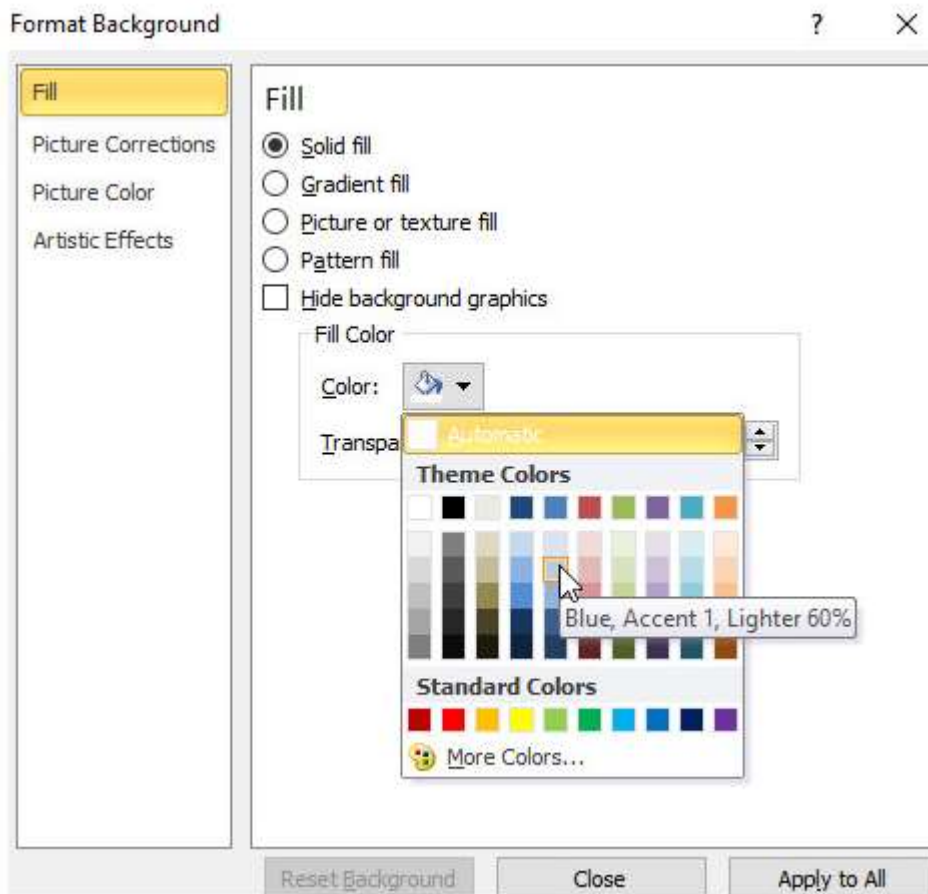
Format Background

? ×

Fill
Picture Corrections
Picture Color
Artistic Effects

Fill

Solid fill
Gradient fill
Picture or texture fill
Pattern fill
Hide background graphics

Fill Color
Color:
Transpa

Automatic
Theme Colors
Blue, Accent 1, Lighter 60%
Standard Colors
More Colors...

Reset Background
Close
Apply to All